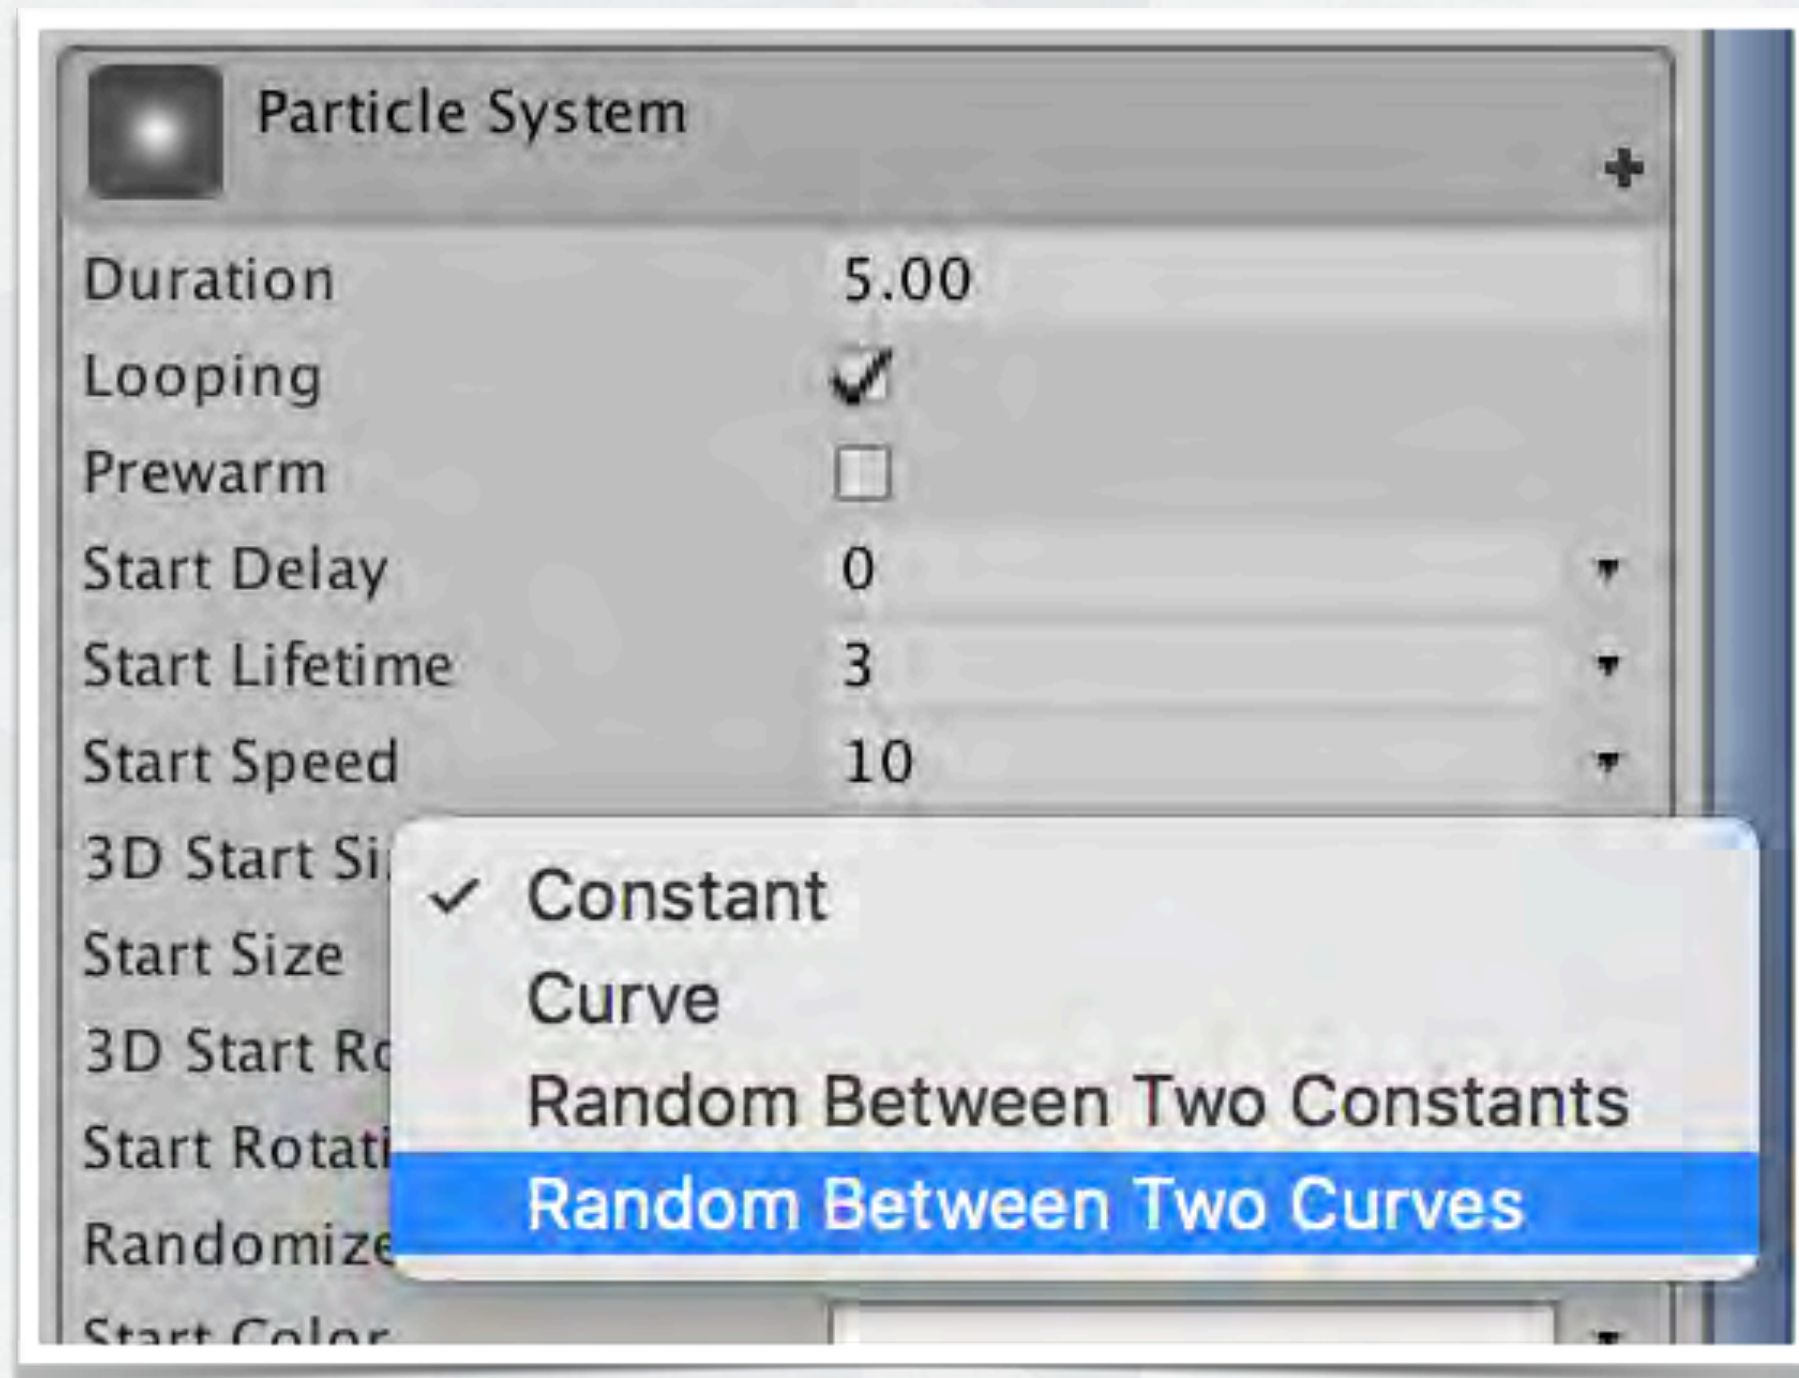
Particle System

Duration 5.00
Looping ✓
Prewarm
Start Delay 0
Start Lifetime 3
Start Speed 10
3D Start Si
Start Size
3D Start Ro
Start Rotati
Randomize
Start Color

✓ Constant
Curve
Random Between Two Constants
Random Between Two Curves